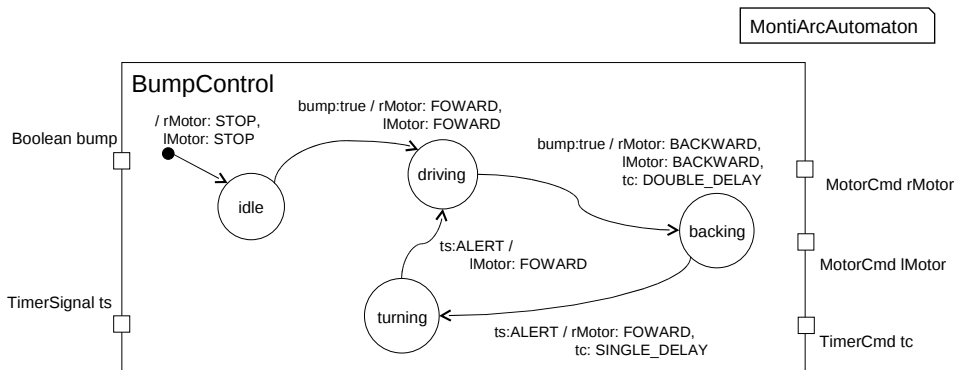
MontiArcAutomaton

BumpControl

Boolean bump

/ rMotor: STOP, lMotor: STOP

bump:true / rMotor: FOWARD, lMotor: FOWARD

bump:true / rMotor: BACKWARD, lMotor: BACKWARD, tc: DOUBLE_DELAY

driving

idle

backing

MotorCmd rMotor

MotorCmd lMotor

ts:ALERT / lMotor: FOWARD

TimerSignal ts

turning

ts:ALERT / rMotor: FOWARD, tc: SINGLE_DELAY

TimerCmd tc